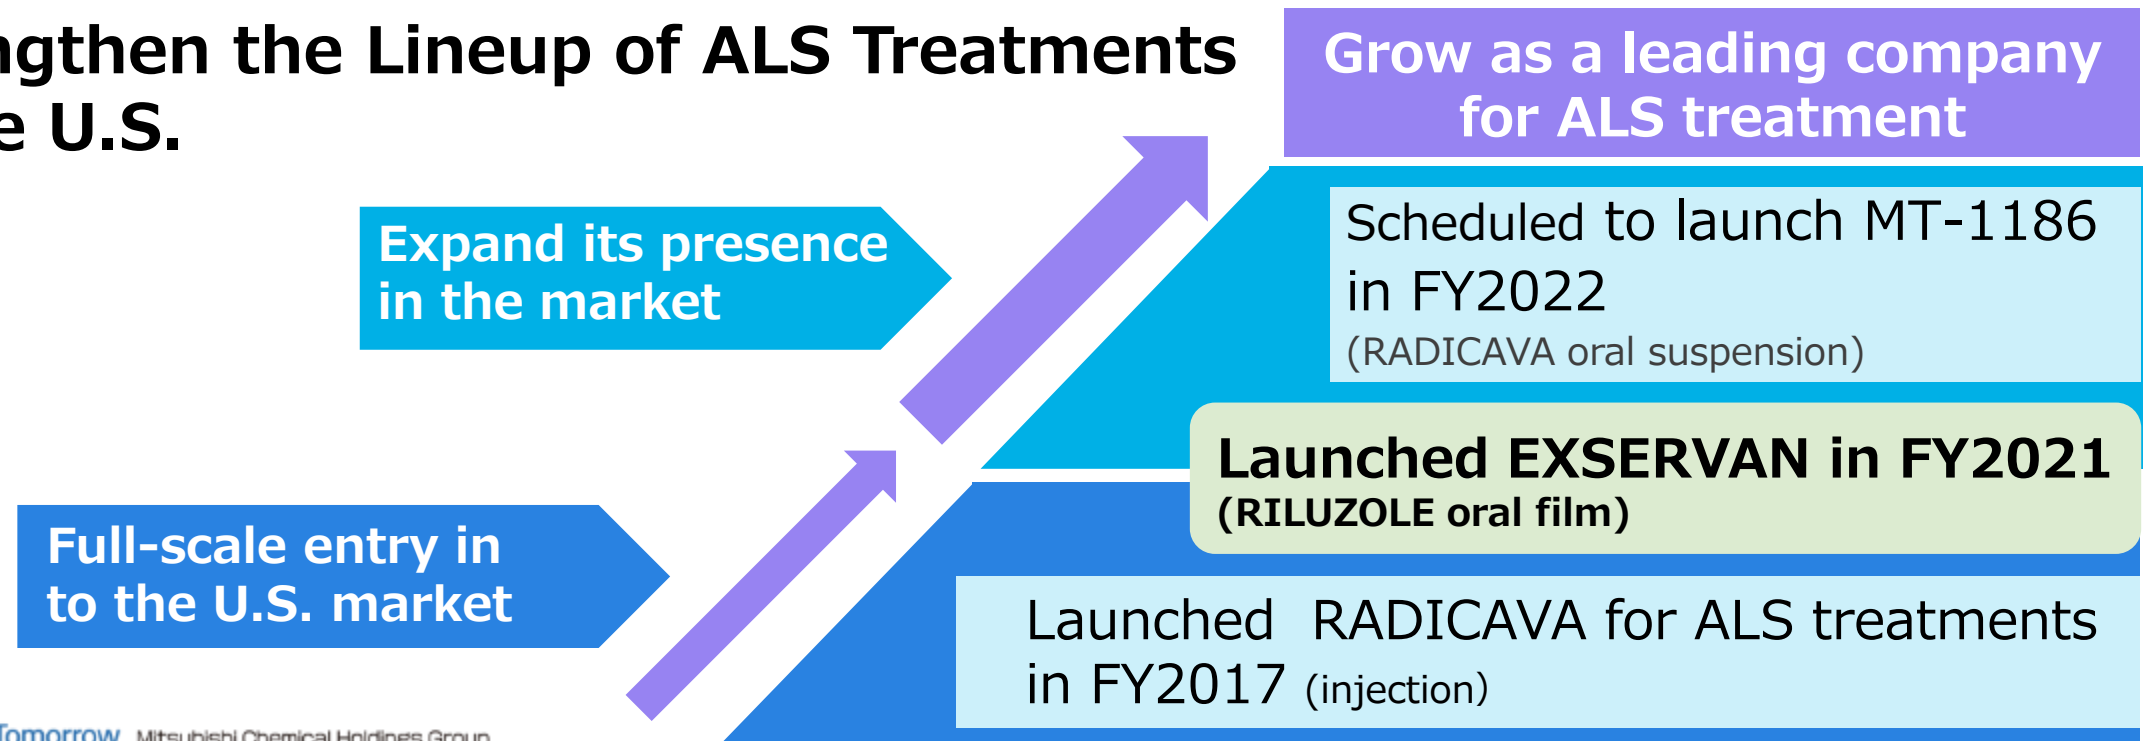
ngthen the Lineup of ALS Treatments
e U.S.

Grow as a leading company for ALS treatment

Expand its presence in the market

Scheduled to launch MT-1186 in FY2022
(RADICAVA oral suspension)

Launched EXSERVAN in FY2021
(RILUZOLE oral film)

Full-scale entry in to the U.S. market

Launched RADICAVA for ALS treatments in FY2017 (injection)

Tomorrow Mitsubishi Chemical Holdings Group